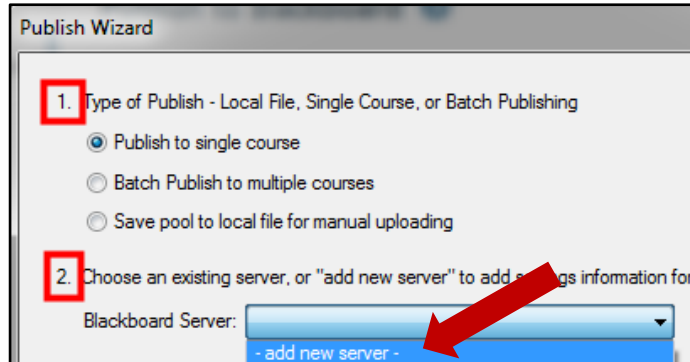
Publish Wizard

1. Type of Publish - Local File, Single Course, or Batch Publishing

Publish to single course

Batch Publish to multiple courses

Save pool to local file for manual uploading

2. Choose an existing server, or "add new server" to add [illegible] information fo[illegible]

Blackboard Server:

- add new server -